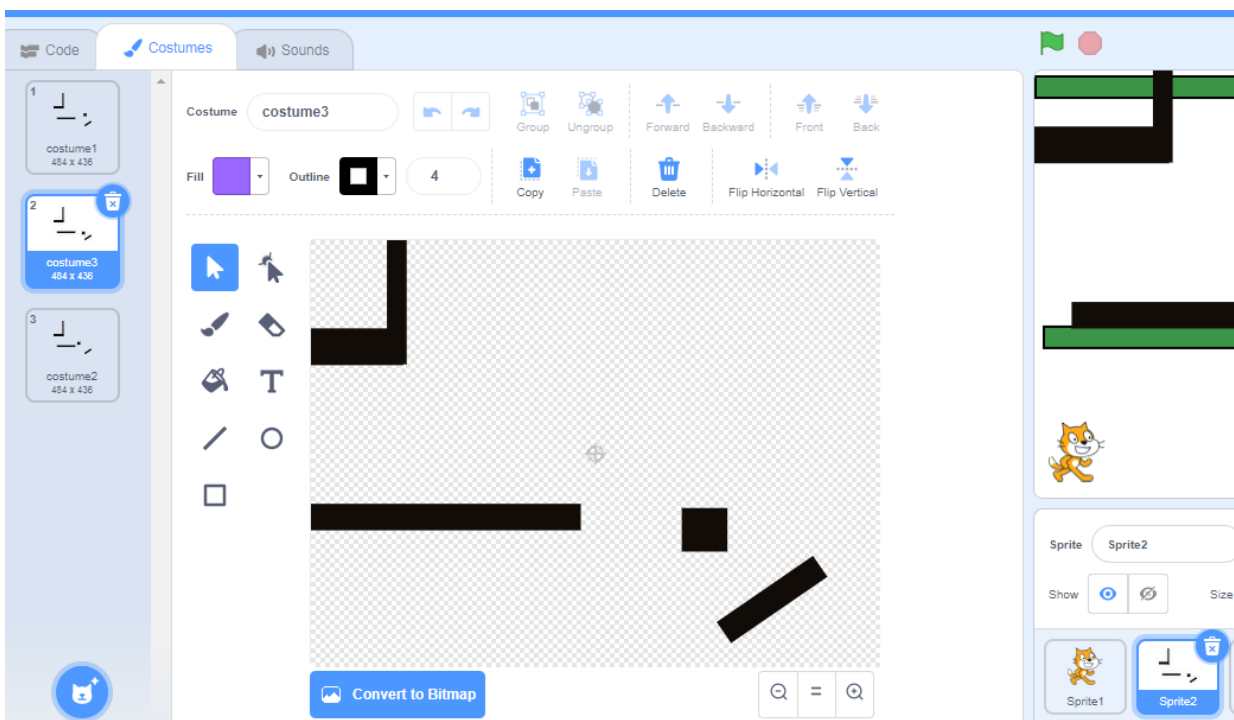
Code
Costumes
Sounds

1
costume1
484 x 436

2
costume3
484 x 436

3
costume2
484 x 436

Costume
costume3

Group
Ungroup
Forward
Backward
Front
Back

Fill
Outline
4

Copy
Paste
Delete
Flip Horizontal
Flip Vertical

Convert to Bitmap

=

Sprite
Sprite2
Show
Size

Sprite1
Sprite2